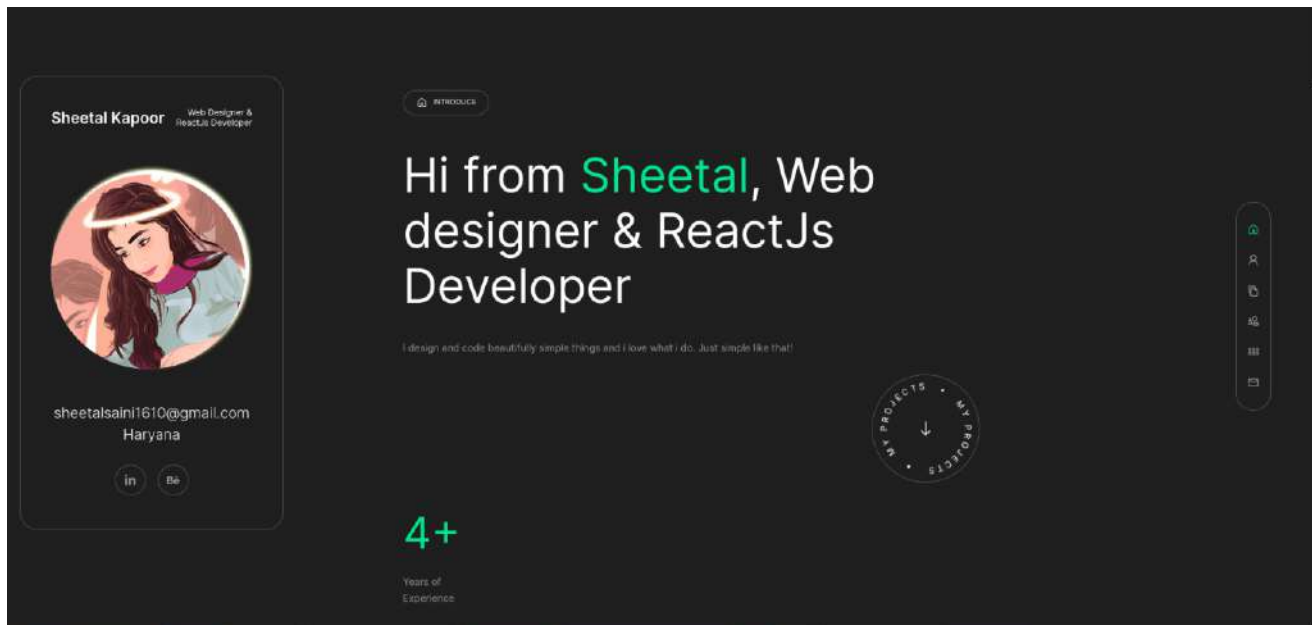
Sheetal Kapoor Web Designer & ReactJs Developer

sheetalsaini1610@gmail.com
Haryana

in Bē

INTRODUCE

Hi from Sheetal, Web designer & ReactJs Developer

I design and code beautifully simple things and i love what i do. Just simple like that!

MY PROJECTS • MY PROJECTS •

4+

Years of Experience